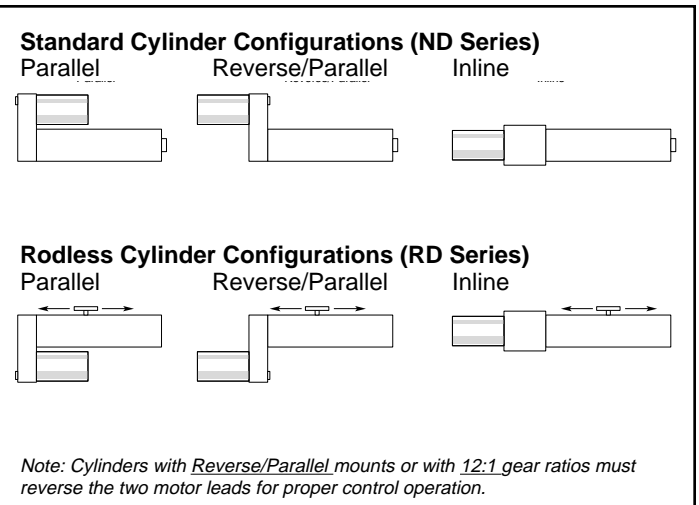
Standard Cylinder Configurations (ND Series)
Parallel Reverse/Parallel Inline

Rodless Cylinder Configurations (RD Series)
Parallel Reverse/Parallel Inline

Note: Cylinders with Reverse/Parallel mounts or with 12:1 gear ratios must reverse the two motor leads for proper control operation.